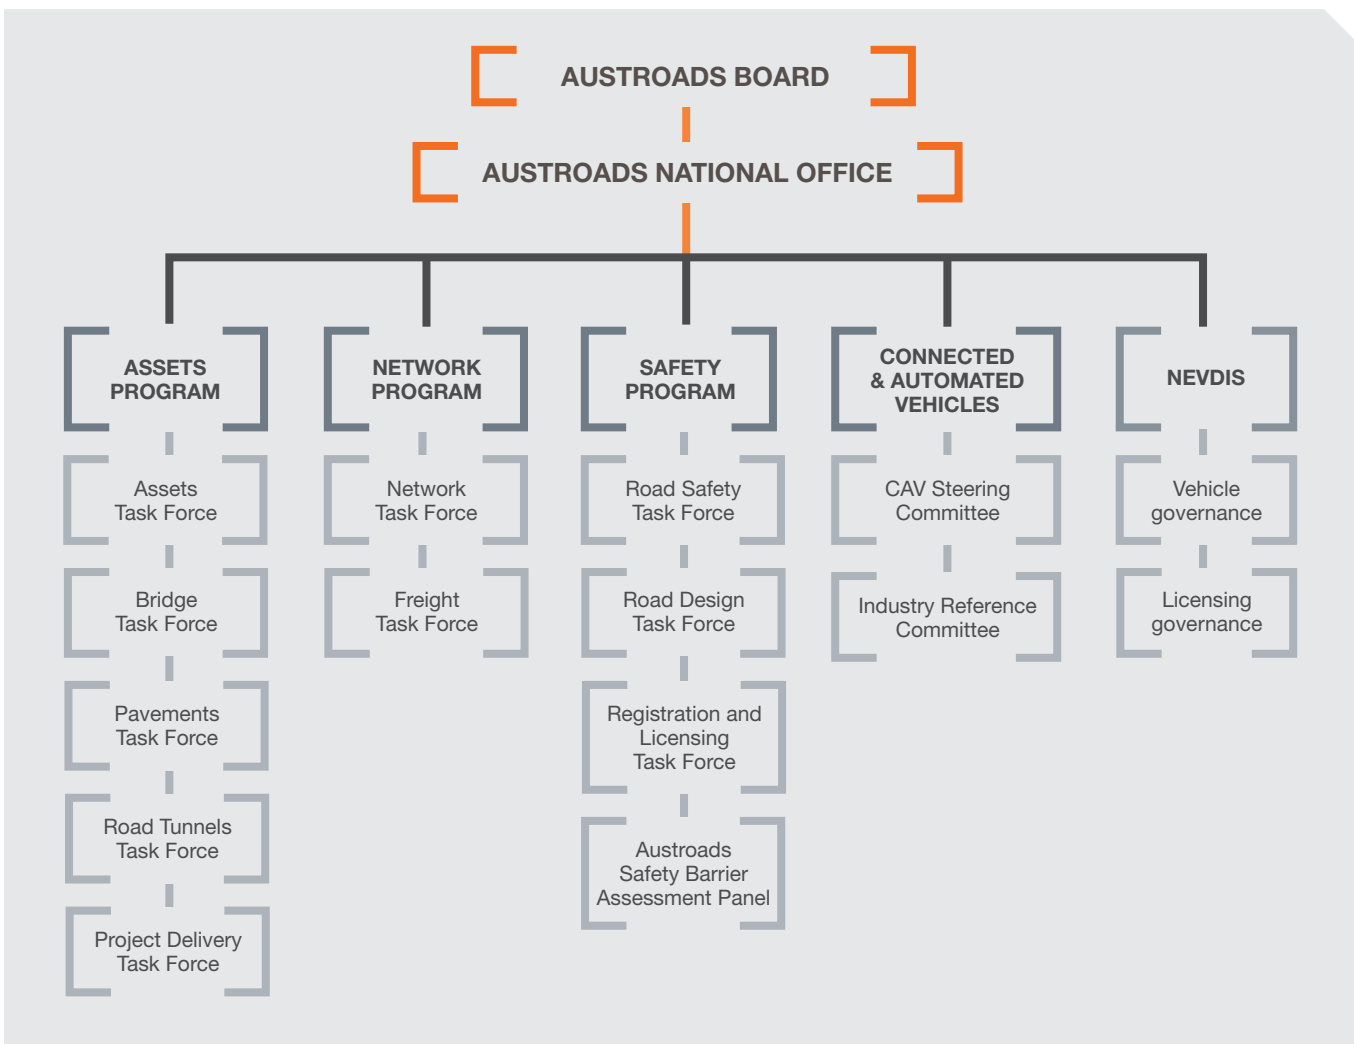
AUSTROADS BOARD

AUSTROADS NATIONAL OFFICE

ASSETS PROGRAM

Assets Task Force

Bridge Task Force

Pavements Task Force

Road Tunnels Task Force

Project Delivery Task Force

NETWORK PROGRAM

Network Task Force

Freight Task Force

SAFETY PROGRAM

Road Safety Task Force

Road Design Task Force

Registration and Licensing Task Force

Austroads Safety Barrier Assessment Panel

CONNECTED & AUTOMATED VEHICLES

CAV Steering Committee

Industry Reference Committee

NEVDIS

Vehicle governance

Licensing governance